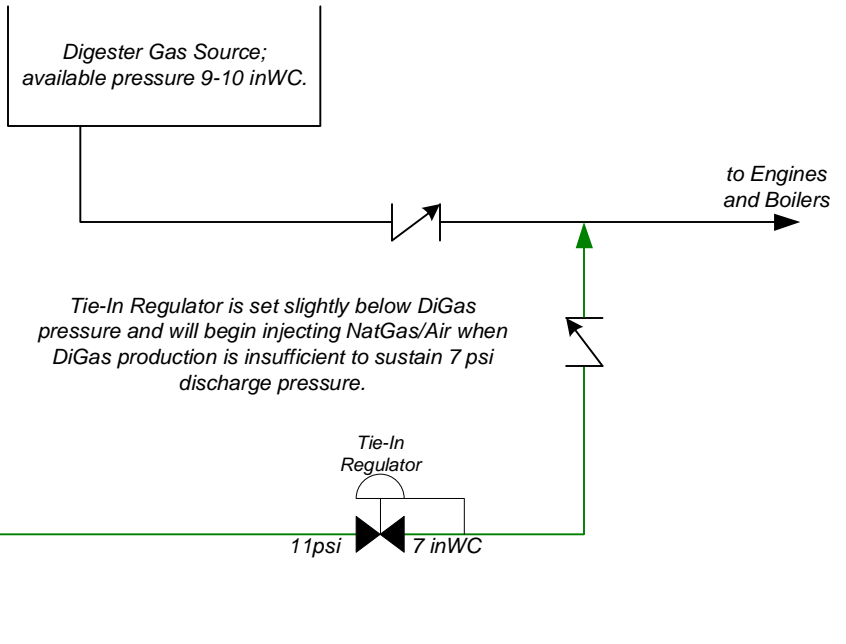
Digester Gas Source; available pressure 9-10 inWC.

to Engines and Boilers

Tie-In Regulator is set slightly below DiGas pressure and will begin injecting NatGas/Air when DiGas production is insufficient to sustain 7 psi discharge pressure.

Tie-In Regulator

11psi

7 inWC